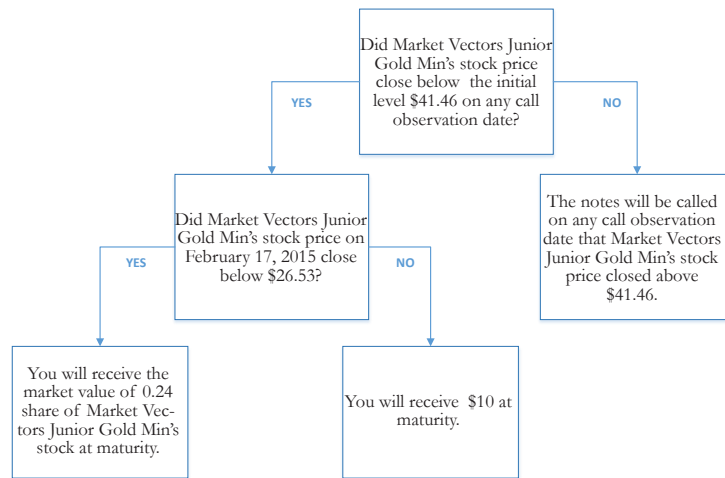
Did Market Vectors Junior Gold Min's stock price close below the initial level $41.46 on any call observation date?

YES

NO

Did Market Vectors Junior Gold Min's stock price on February 17, 2015 close below $26.53?

The notes will be called on any call observation date that Market Vectors Junior Gold Min's stock price closed above $41.46.

YES

NO

You will receive the market value of 0.24 share of Market Vectors Junior Gold Min's stock at maturity.

You will receive $10 at maturity.